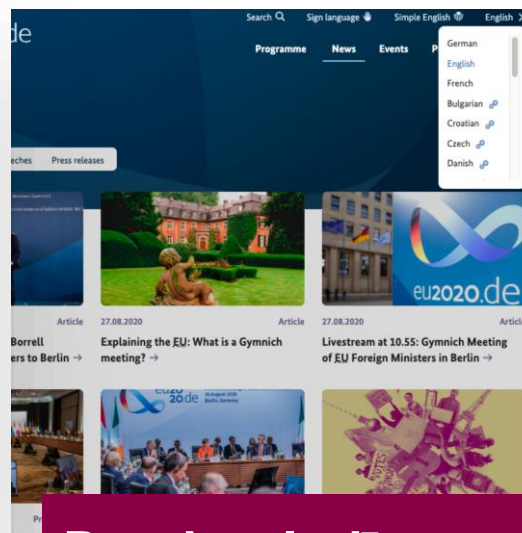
de

Search Sign language Simple English English

Programme News Events P

German
English
French
Bulgarian
Croatian
Czech
Danish

eches Press releases

Borrell
ers to Berlin →

Article

27.08.2020 Article
Explaining the EU: What is a Gymnich meeting? →

eu2020.de

27.08.2020 Article
Livestream at 10.55: Gymnich Meeting of EU Foreign Ministers in Berlin →

eu2020.de

Pr

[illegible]